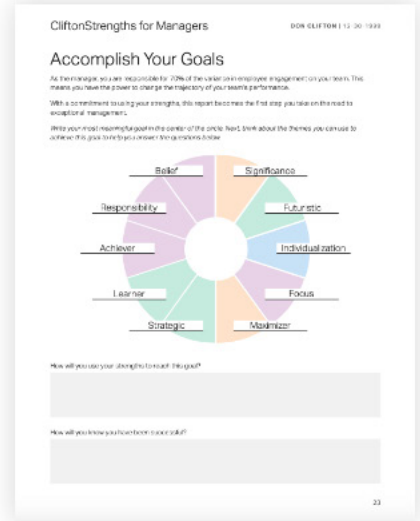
CliftonStrengths for Managers

DON CLIFTON | 12-30-1999

Accomplish Your Goals

As the manager, you are responsible for 70% of the variance in employee engagement on your team. This means you have the power to change the trajectory of your team's performance.

With a commitment to using your strengths, this report becomes the first step you take on the road to exceptional management.

Write your most meaningful goal in the center of the circle. Next, think about the themes you can use to achieve this goal to help you answer the questions below.

Belief

Significance

Responsibility

Futuristic

Achiever

Individualization

Learner

Focus

Strategic

Maximizer

How will you use your strengths to reach this goal?

How will you know you have been successful?

23